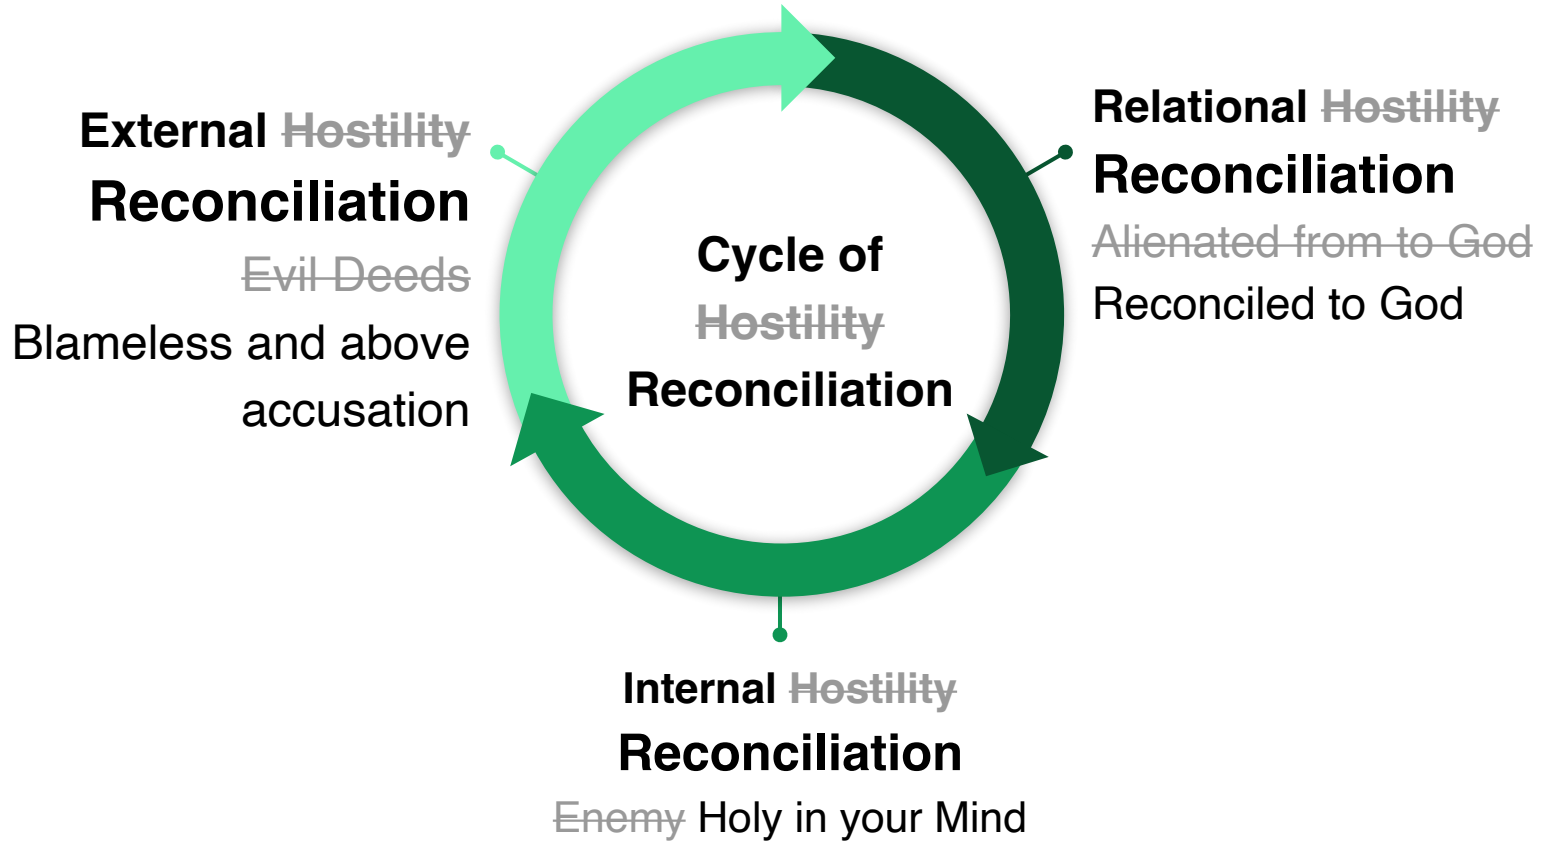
External ~~Hostility~~
Reconciliation
~~Evil Deeds~~
Blameless and above accusation

Cycle of
~~Hostility~~
Reconciliation

Relational ~~Hostility~~
Reconciliation
~~Alienated from to God~~
Reconciled to God

Internal ~~Hostility~~
Reconciliation
~~Enemy~~ Holy in your Mind